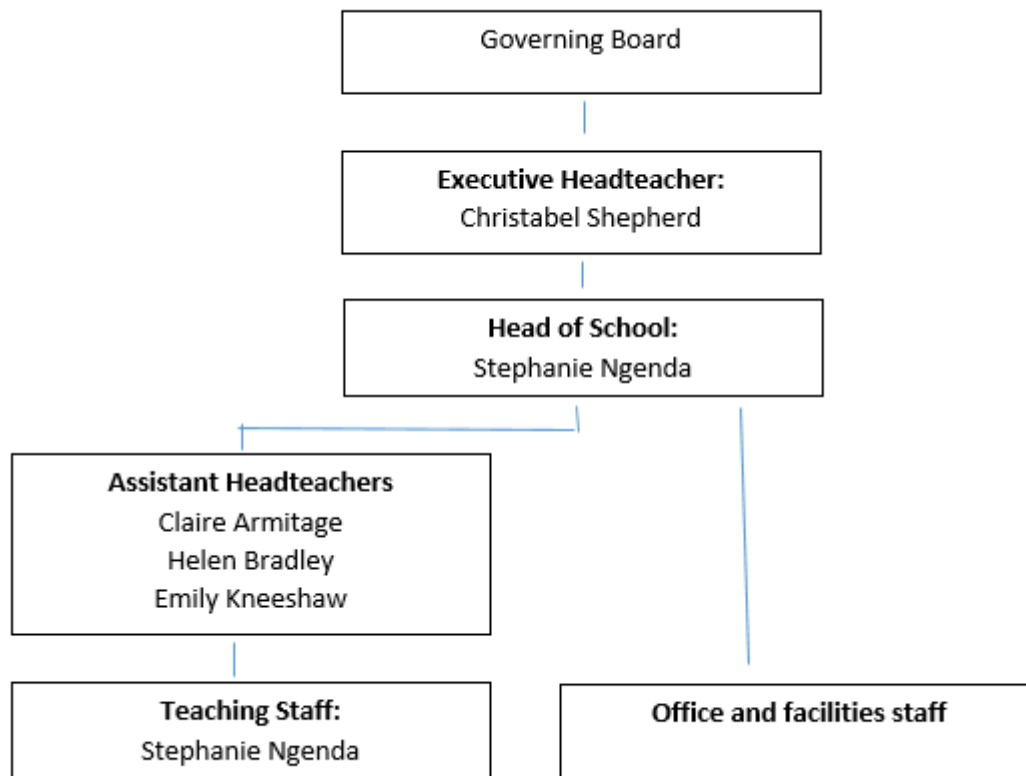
Governing Board

Executive Headteacher:
Christabel Shepherd

Head of School:
Stephanie Ngenda

Assistant Headteachers
Claire Armitage
Helen Bradley
Emily Kneeshaw

Teaching Staff:
Stephanie Ngenda

Office and facilities staff